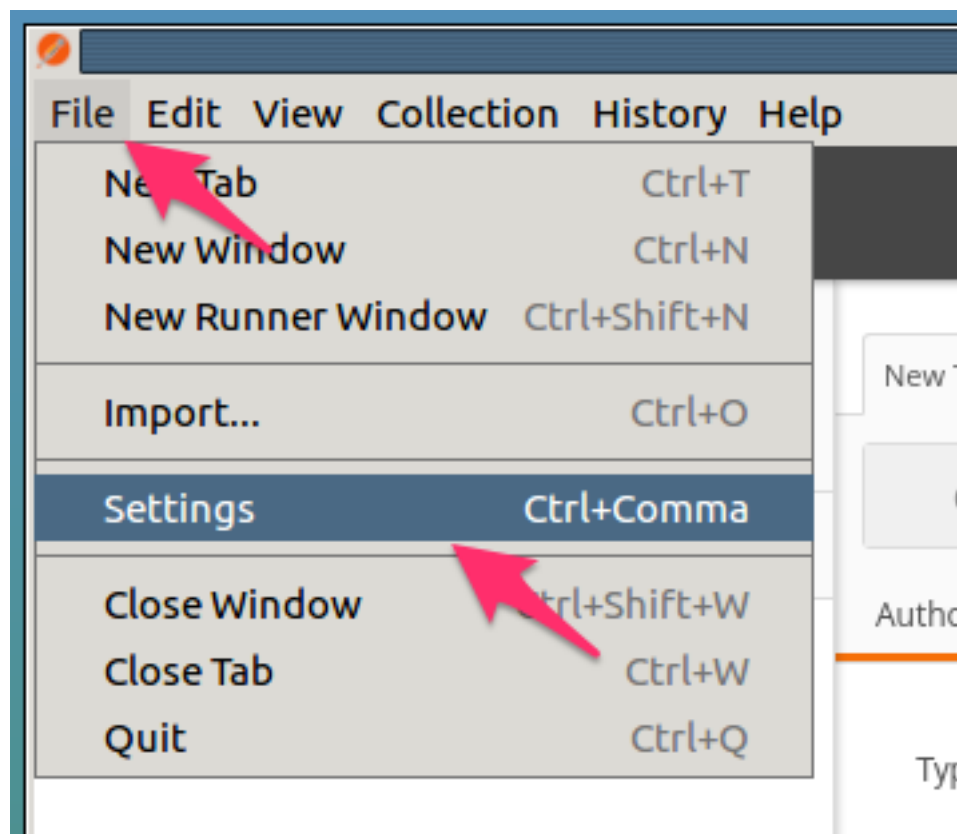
File Edit View Collection History Help

New Tab Ctrl+T
New Window Ctrl+N
New Runner Window Ctrl+Shift+N

Import... Ctrl+O

Settings Ctrl+Comma

Close Window Ctrl+Shift+W
Close Tab Ctrl+W
Quit Ctrl+Q

New T
Autho
Typ